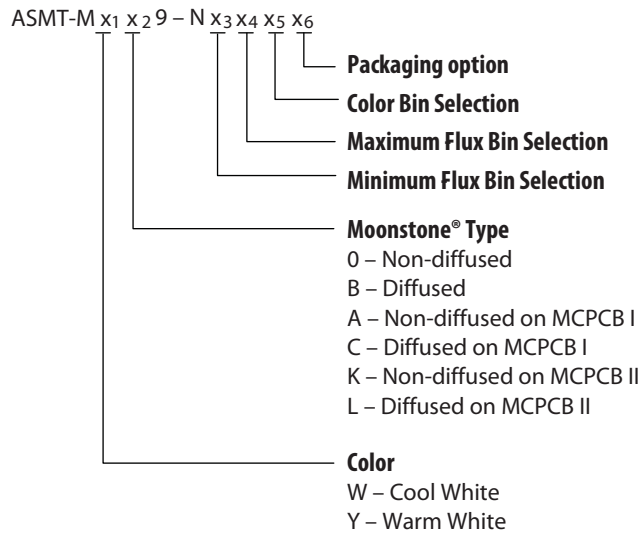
ASMT-M $x_1$ $x_2$ 9 – N $x_3$ $x_4$ $x_5$ $x_6$

Packaging option

Color Bin Selection

Maximum Flux Bin Selection

Minimum Flux Bin Selection

Moonstone® Type
0 – Non-diffused
B – Diffused
A – Non-diffused on MCPCB I
C – Diffused on MCPCB I
K – Non-diffused on MCPCB II
L – Diffused on MCPCB II

Color
W – Cool White
Y – Warm White